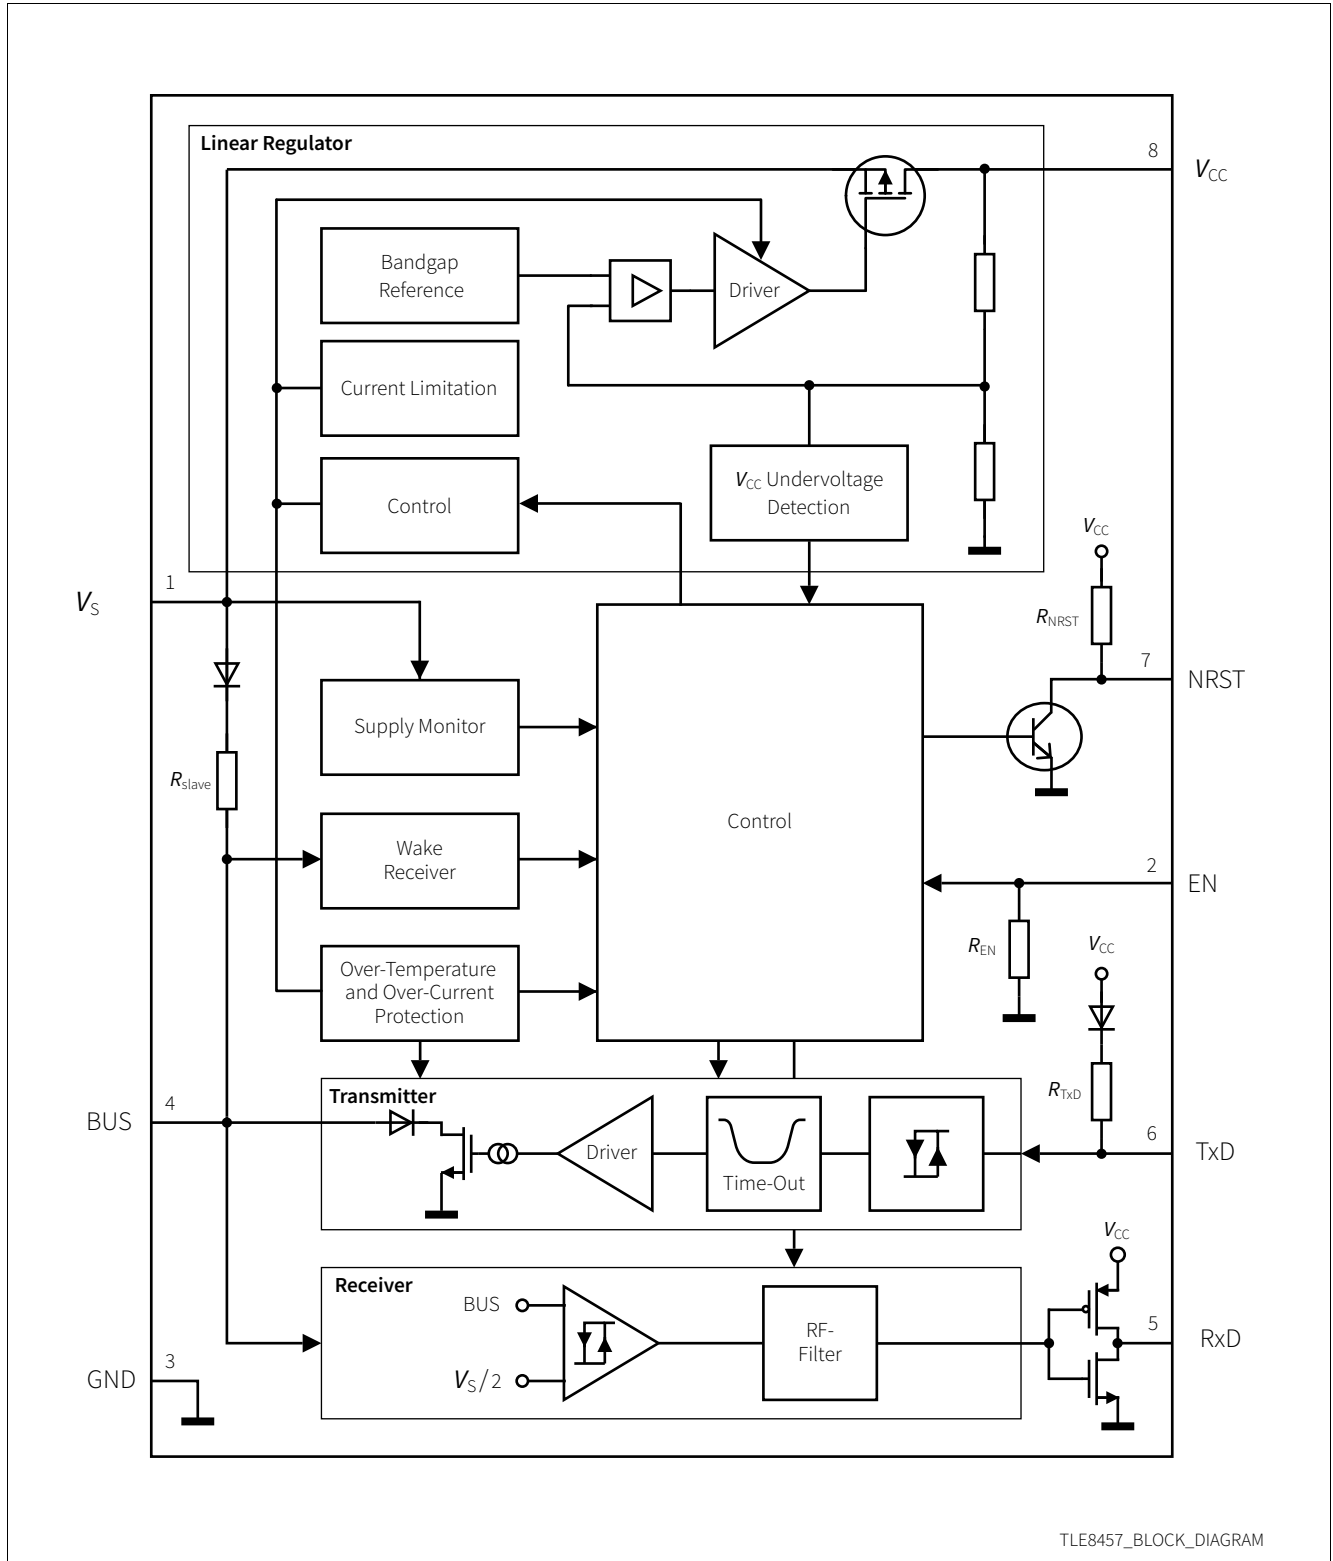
Linear Regulator

8

$V_{CC}$

Bandgap Reference

Driver

Current Limitation

Control

$V_{CC}$ Undervoltage Detection

$V_{CC}$

$R_{NRST}$

1

$V_S$

7

NRST

Supply Monitor

$R_{slave}$

Control

Wake Receiver

2

EN

$R_{EN}$

$V_{CC}$

Over-Temperature and Over-Current Protection

$R_{TxD}$

4

BUS

Transmitter

Driver

Time-Out

6

TxD

$V_{CC}$

Receiver

BUS

RF-Filter

5

RxD

$V_S/2$

3

GND

TLE8457_BLOCK_DIAGRAM